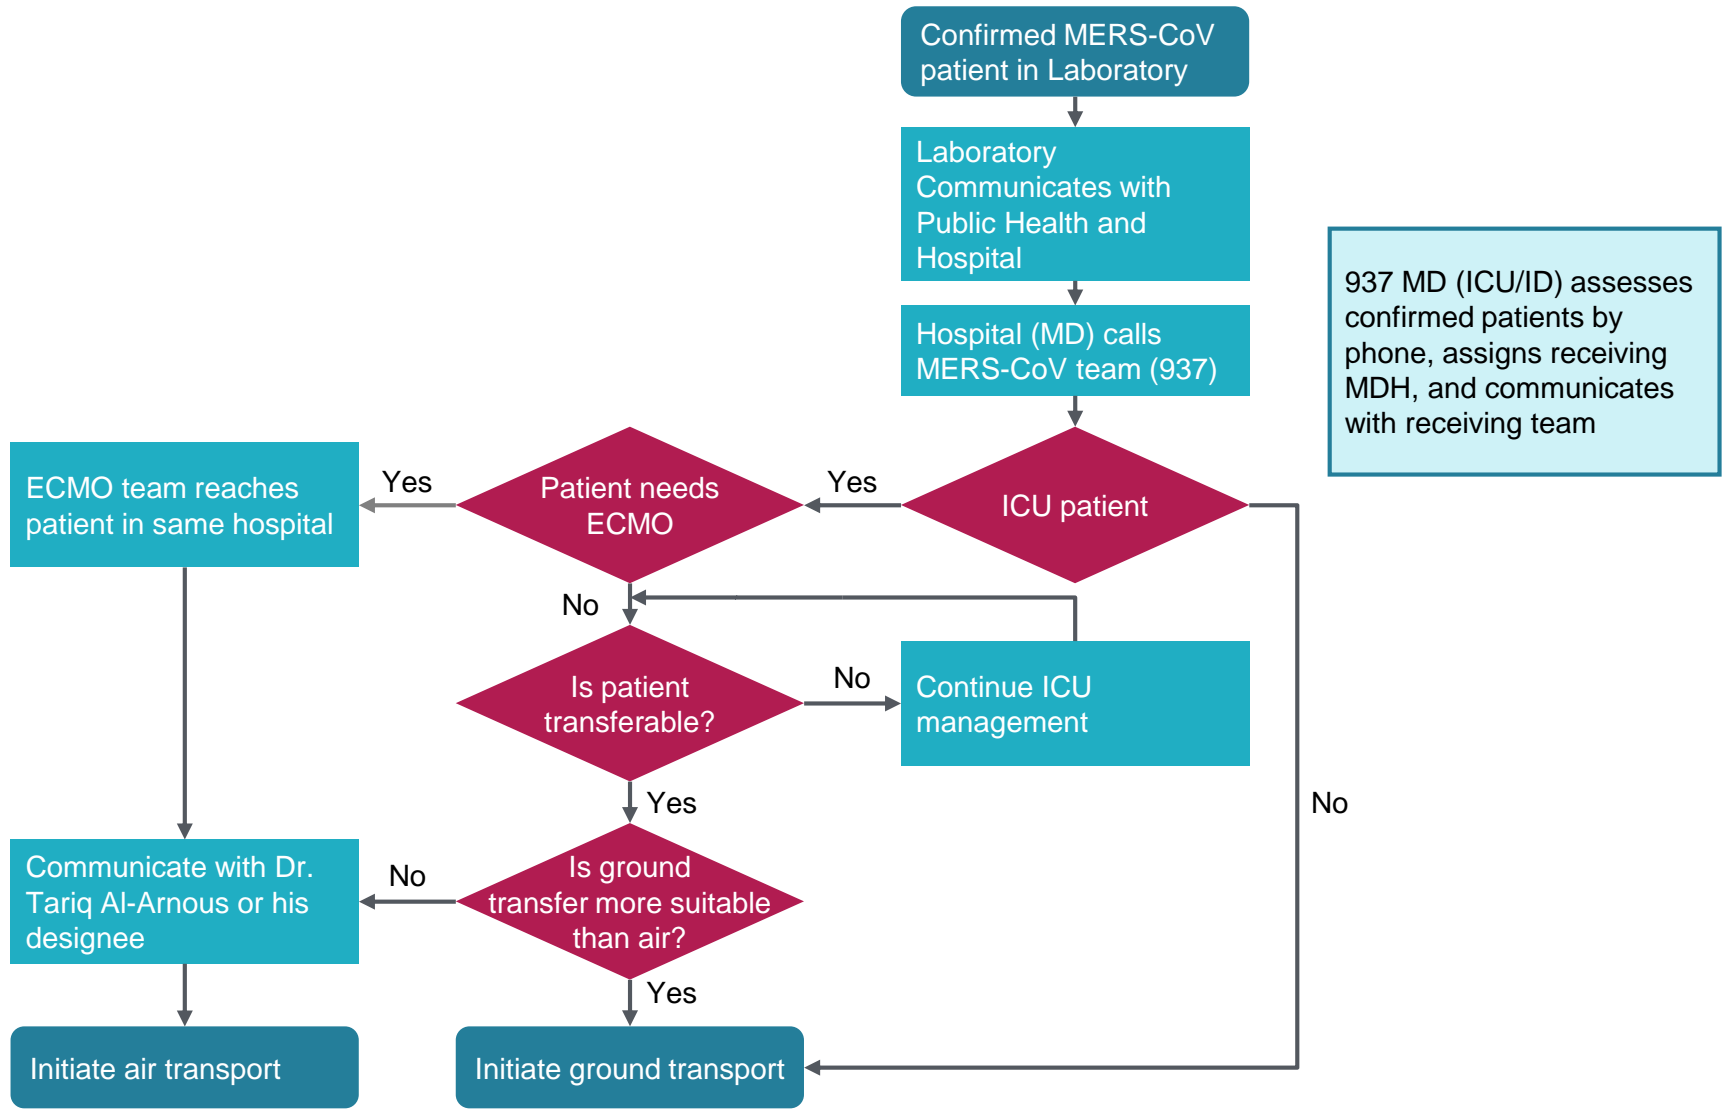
Confirmed MERS-CoV patient in Laboratory

Laboratory Communicates with Public Health and Hospital

Hospital (MD) calls MERS-CoV team (937)

937 MD (ICU/ID) assesses confirmed patients by phone, assigns receiving MDH, and communicates with receiving team

ECMO team reaches patient in same hospital

Yes

Patient needs ECMO

Yes

ICU patient

No

Is patient transferable?

No

Continue ICU management

Yes

No

Communicate with Dr. Tariq Al-Arnous or his designee

No

Is ground transfer more suitable than air?

Yes

Initiate air transport

Initiate ground transport